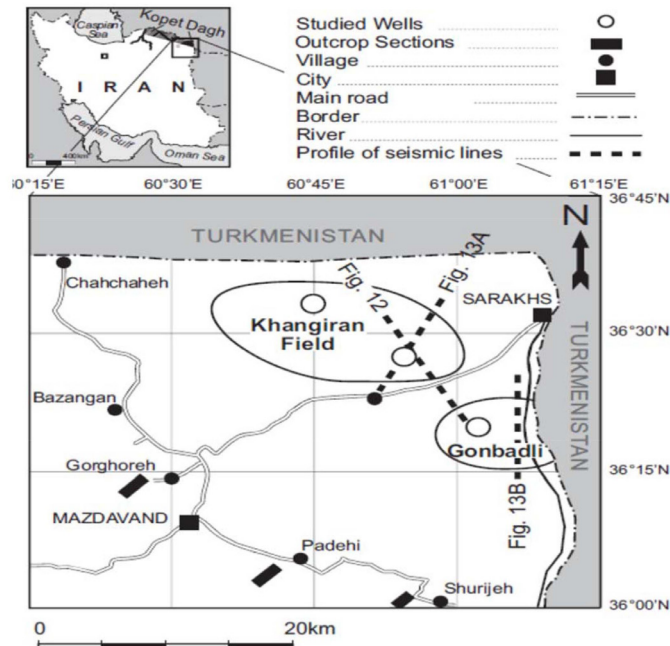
Caspian Sea
Kopet Dagh
I R A N
Persian Gulf
Oman Sea
400km

Studied Wells
Outcrop Sections
Village
City
Main road
Border
River
Profile of seismic lines

0°15'E
60°30'E
60°45'E
61°00'E
61°15'E
36°45'N
36°30'N
36°15'N
36°00'N

N
TURKMENISTAN
TURKMENISTAN
Chahchaheh
Fig. 12
Fig. 13A
SARAKHS
Khangiran Field
Bazangan
Gonbadli
Gorghoreh
MAZDAVAND
Fig. 13B
Padehi
Shurijeh

0
20km